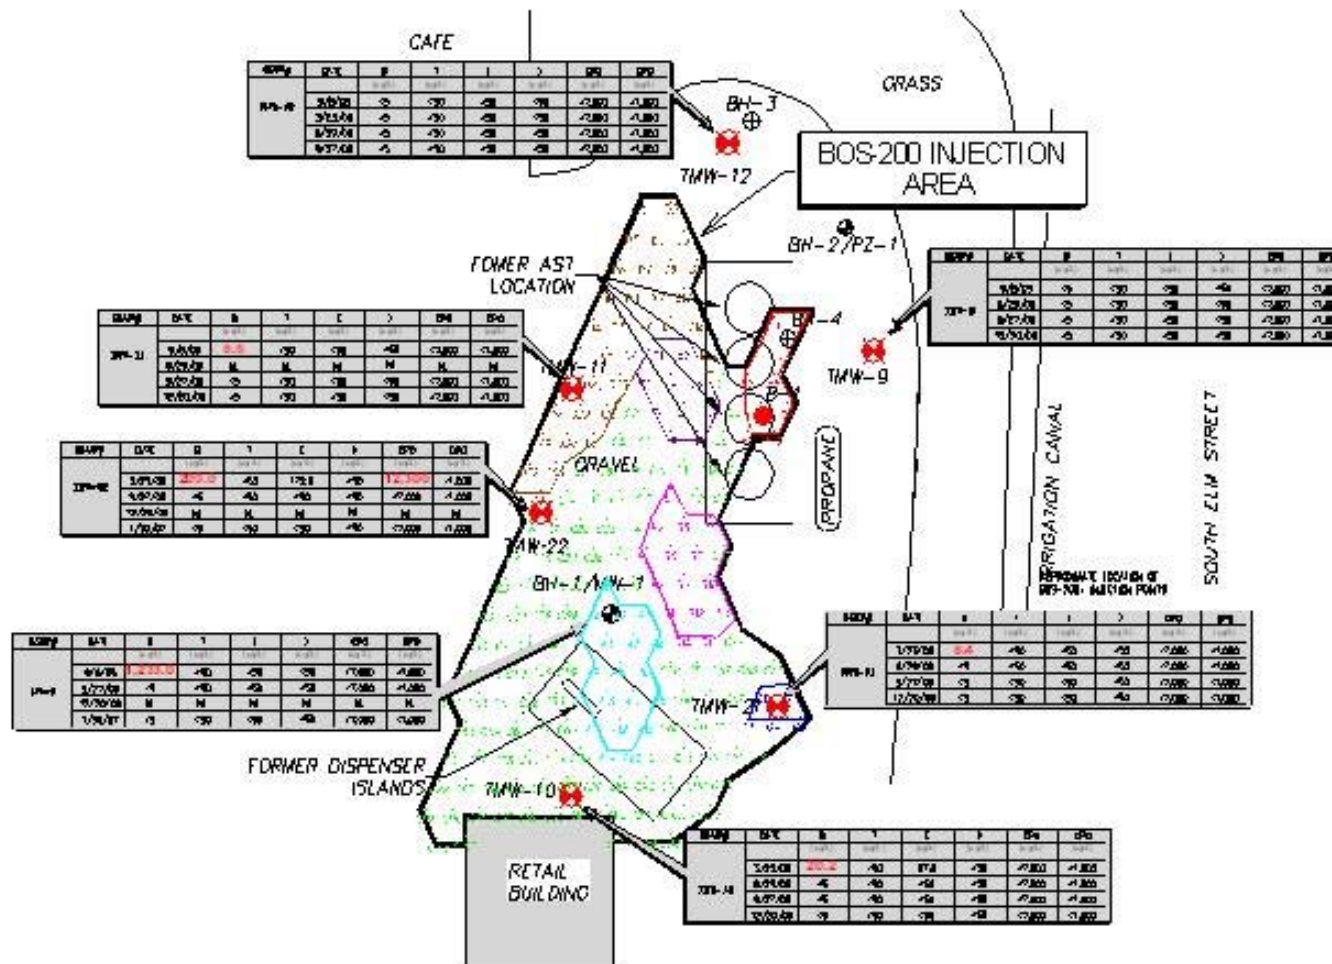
CAFE

GRASS

BH-3

TMW-12

BOS-200 INJECTION AREA

BH-2/PZ-1

FOMER AST LOCATION

B-4

TMW-9

TMW-11

B-1

GRAVEL

PROPANE

IRRIGATION CANAL

SOUTH ELM STREET

TMW-22

BH-1/MW-1

APPROXIMATE LOCATION OF BOS-200 INJECTION POINTS

TMW-2

FORMER DISPENSER ISLANDS

TMW-10

RETAIL BUILDING

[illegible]